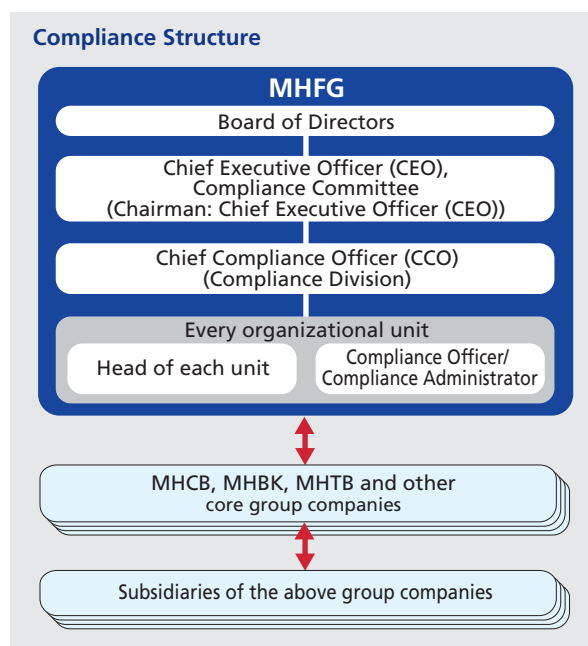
Compliance Structure

MHFG

Board of Directors

Chief Executive Officer (CEO), Compliance Committee (Chairman: Chief Executive Officer (CEO))

Chief Compliance Officer (CCO) (Compliance Division)

Every organizational unit

Head of each unit

Compliance Officer/ Compliance Administrator

MHCB, MHBK, MHTB and other core group companies

Subsidiaries of the above group companies